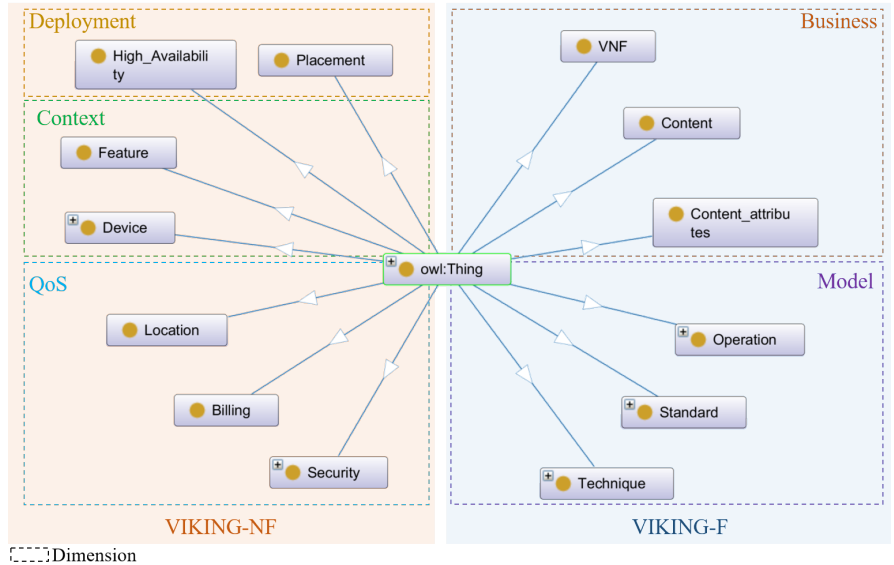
Deployment

High_Availability

Placement

Context

Feature

Device

QoS

Location

Billing

Security

owl:Thing

Business

VNF

Content

Content_attributes

Model

Operation

Standard

Technique

VIKING-NF

VIKING-F

Dimension